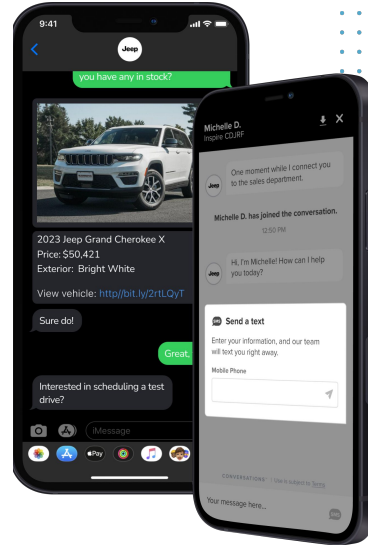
9:41

Jeep

you have any in stock?

2023 Jeep Grand Cherokee X
Price: $50,421
Exterior: Bright White

View vehicle: http://bit.ly/2rtLQyT

Sure do!

Great.

Interested in scheduling a test drive?

iMessage

Pay

Michelle D.
Inspire CDJRF

One moment while I connect you to the sales department.

Michelle D. has joined the conversation.

12:50 PM

Hi, I'm Michelle! How can I help you today?

Send a text

Enter your information, and our team will text you right away.

Mobile Phone

CONVERSATIONS

Your message here...